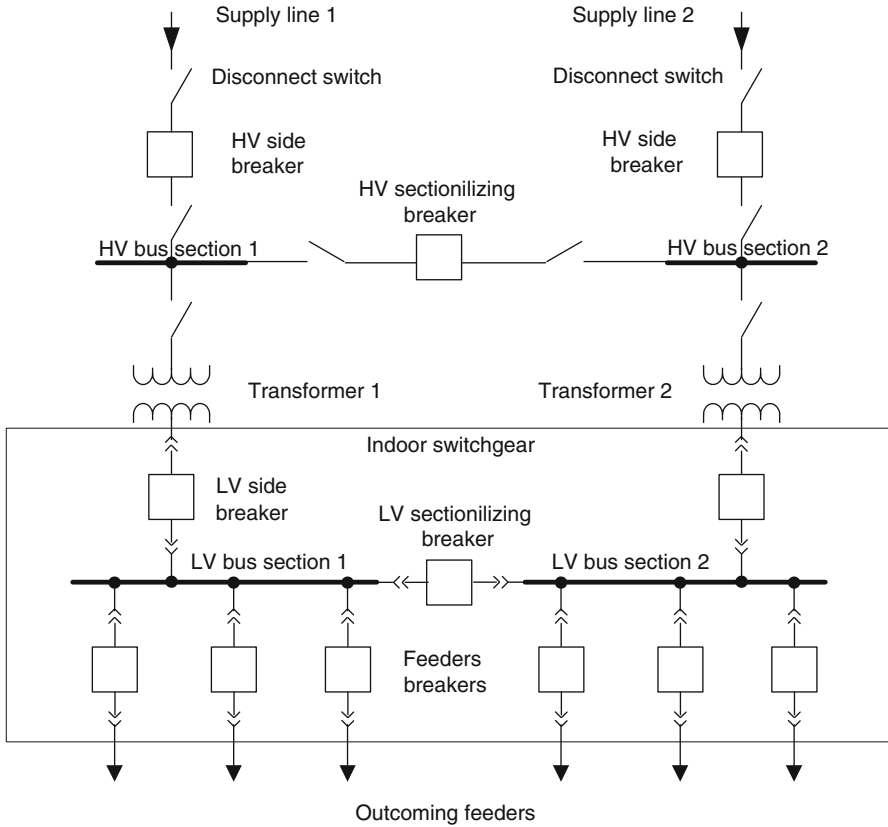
Supply line 1

Supply line 2

Disconnect switch

Disconnect switch

HV side breaker

HV side breaker

HV sectionilizing breaker

HV bus section 1

HV bus section 2

Transformer 1

Transformer 2

Indoor switchgear

LV side breaker

LV sectionilizing breaker

LV bus section 1

LV bus section 2

Feeders breakers

Outcoming feeders